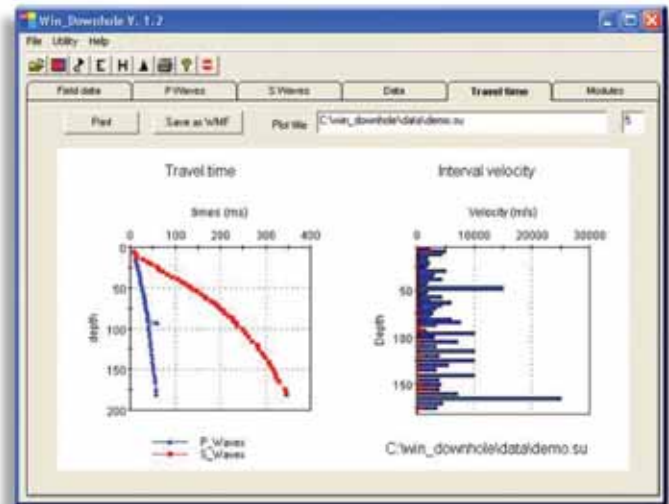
Win_Downhole V. 1.2

File Utility Help

E H

Field data | P Waves | S Waves | Data | Travel time | Modules

Print | Save as WMF | Plot title C:\win_downhole\data\demo.su | 5

Travel time

times (ms)

0 100 200 300 400

0 50 100 150 200

depth

P_Waves
S_Waves

Interval velocity

Velocity (m/s)

0 10000 20000 30000

50 100 150

Depth

C:\win_downhole\data\demo.su